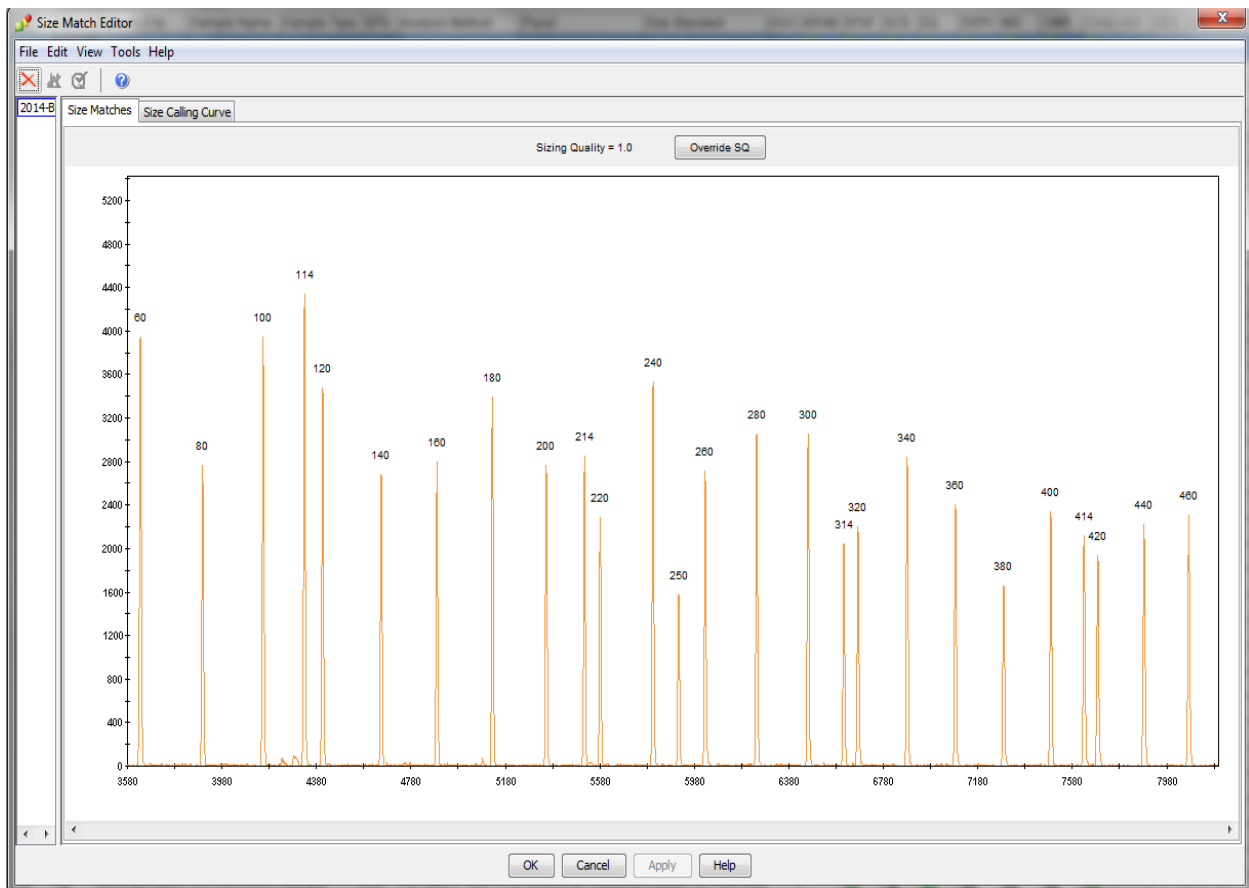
Size Match Editor

File Edit View Tools Help

2014-B

Size Matches | Size Calling Curve

Sizing Quality = 1.0
Override SQ

5200
4800
4400
4000
3600
3200
2800
2400
2000
1600
1200
800
400
0

60
80
100
114
120
140
160
180
200
214
220
240
250
260
280
300
314
320
340
360
380
400
414
420
440
460

3580
3980
4380
4780
5180
5580
5980
6380
6780
7180
7580
7980

OK
Cancel
Apply
Help